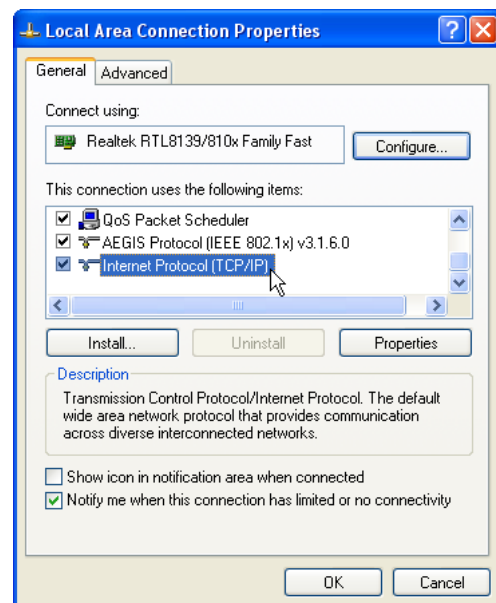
Local Area Connection Properties

General | Advanced

Connect using:

Realtek RTL8139/810x Family Fast

Configure...

This connection uses the following items:

☑ QoS Packet Scheduler
☑ AEGIS Protocol (IEEE 802.1x) v3.1.6.0
☑ Internet Protocol (TCP/IP)

Install... | Uninstall | Properties

Description

Transmission Control Protocol/Internet Protocol. The default wide area network protocol that provides communication across diverse interconnected networks.

☐ Show icon in notification area when connected
☑ Notify me when this connection has limited or no connectivity

OK | Cancel